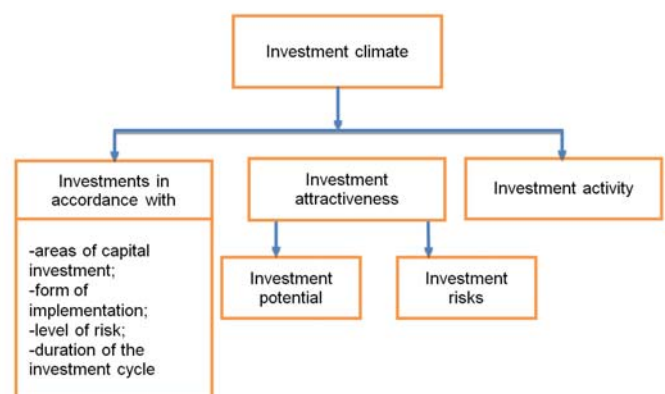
Investment climate

Investments in accordance with

-areas of capital investment;
-form of implementation;
-level of risk;
-duration of the investment cycle

Investment attractiveness

Investment potential

Investment risks

Investment activity